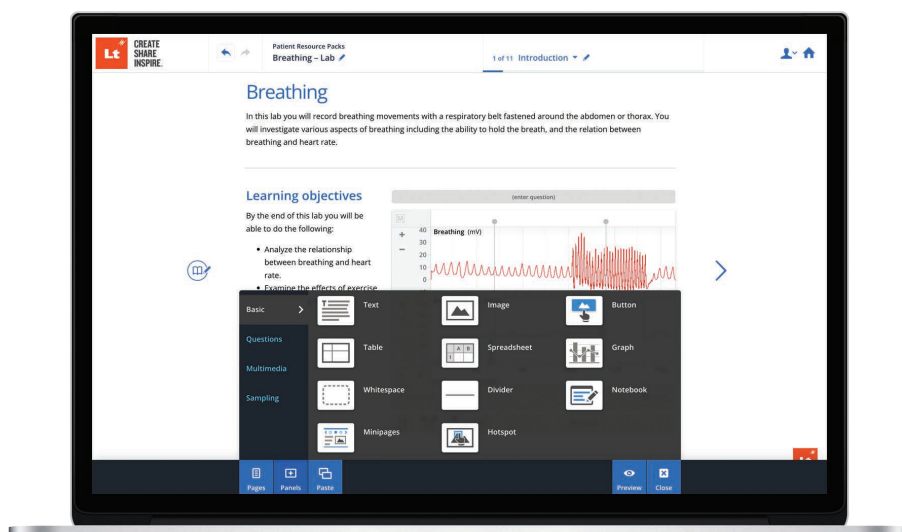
Lt CREATE SHARE INSPIRE.

Patient Resource Packs
Breathing – Lab

1 of 11 Introduction

Breathing

In this lab you will record breathing movements with a respiratory belt fastened around the abdomen or thorax. You will investigate various aspects of breathing including the ability to hold the breath, and the relation between breathing and heart rate.

Learning objectives

By the end of this lab you will be able to do the following:

- Analyze the relationship between breathing and heart rate.
- Examine the effects of exercise

(enter question)

40 Breathing (mV)
30
20
10
0

Basic
Questions
Multimedia
Sampling

Text
Image
Button
Table
Spreadsheet
Graph
Whitespace
Divider
Notebook
Minipages
Hotspot

Pages
Panels
Paste
Preview
Close